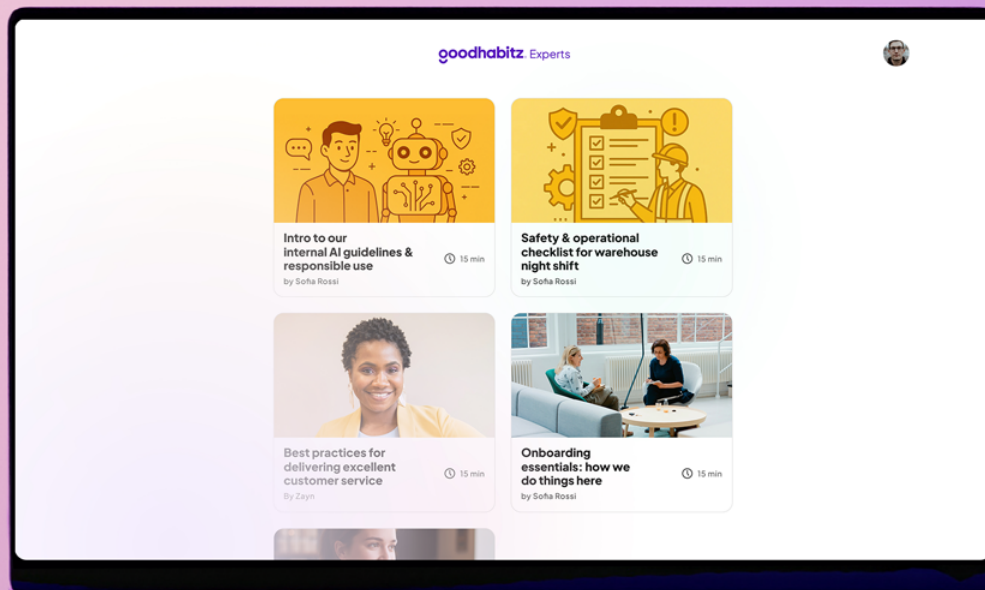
goodhabitz Experts

Intro to our internal AI guidelines & responsible use
15 min
by Sofia Rossi

Safety & operational checklist for warehouse night shift
15 min
by Sofia Rossi

Best practices for delivering excellent customer service
15 min
By Zayn

Onboarding essentials: how we do things here
15 min
by Sofia Rossi